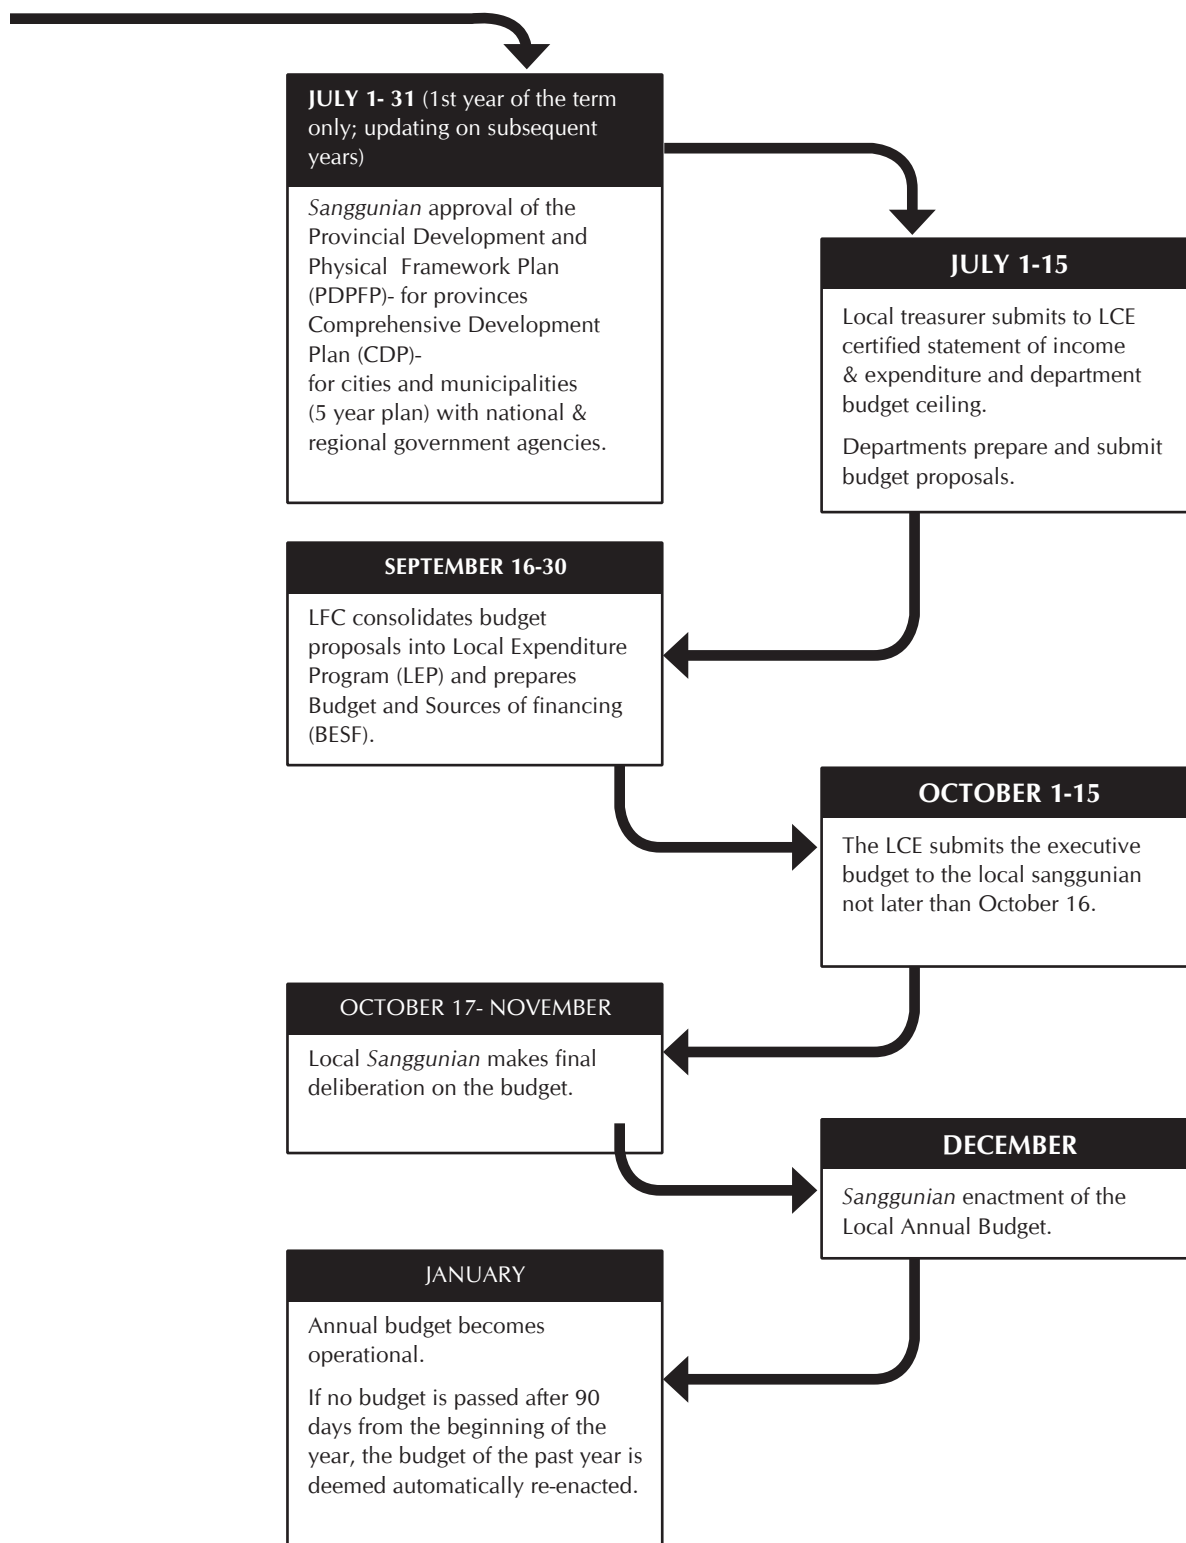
JULY 1- 31 (1st year of the term only; updating on subsequent years)

Sanggunian approval of the Provincial Development and Physical Framework Plan (PDPFP)- for provinces Comprehensive Development Plan (CDP)- for cities and municipalities (5 year plan) with national & regional government agencies.

JULY 1-15

Local treasurer submits to LCE certified statement of income & expenditure and department budget ceiling.

Departments prepare and submit budget proposals.

SEPTEMBER 16-30

LFC consolidates budget proposals into Local Expenditure Program (LEP) and prepares Budget and Sources of financing (BESF).

OCTOBER 1-15

The LCE submits the executive budget to the local sanggunian not later than October 16.

OCTOBER 17- NOVEMBER

Local Sanggunian makes final deliberation on the budget.

DECEMBER

Sanggunian enactment of the Local Annual Budget.

JANUARY

Annual budget becomes operational.

If no budget is passed after 90 days from the beginning of the year, the budget of the past year is deemed automatically re-enacted.